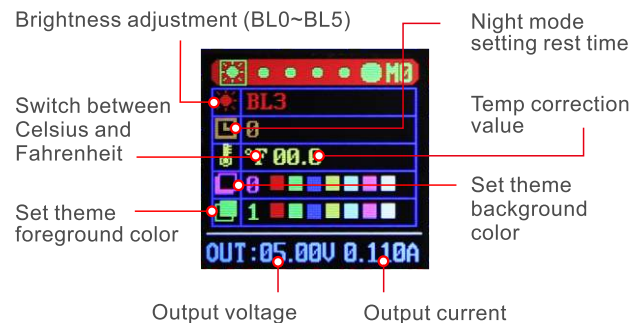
Brightness adjustment (BL0~BL5)

Night mode setting rest time

M0

Switch between Celsius and Fahrenheit

BL3

Temp correction value

0

°C 00.0

8

Set theme background color

Set theme foreground color

1

OUT:05.00V 0.110A

Output voltage

Output current